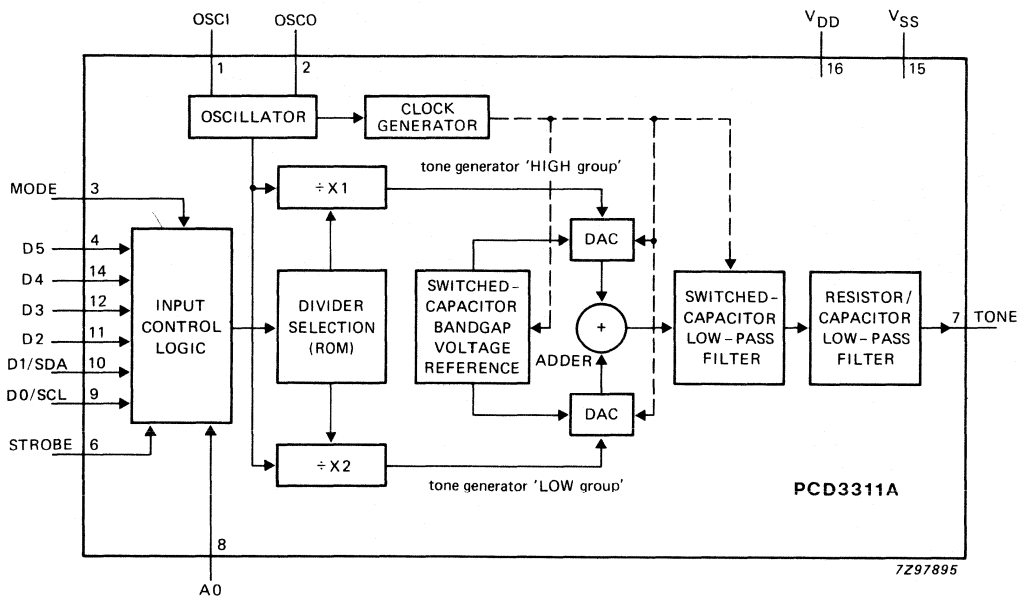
OSCI
OSCO
1
2
$V_{DD}$
$V_{SS}$
16
15
OSCILLATOR
CLOCK GENERATOR
tone generator 'HIGH group'
MODE
3
$\div X1$
D5
4
D4
14
D3
12
D2
11
D1/SDA
10
D0/SCL
9
STROBE
6
INPUT CONTROL LOGIC
DIVIDER SELECTION (ROM)
DAC
SWITCHED-CAPACITOR BANDGAP VOLTAGE REFERENCE
+
ADDER
DAC
SWITCHED-CAPACITOR LOW-PASS FILTER
RESISTOR/ CAPACITOR LOW-PASS FILTER
7
TONE
$\div X2$
tone generator 'LOW group'
PCD3311A
8
A0
7Z97895